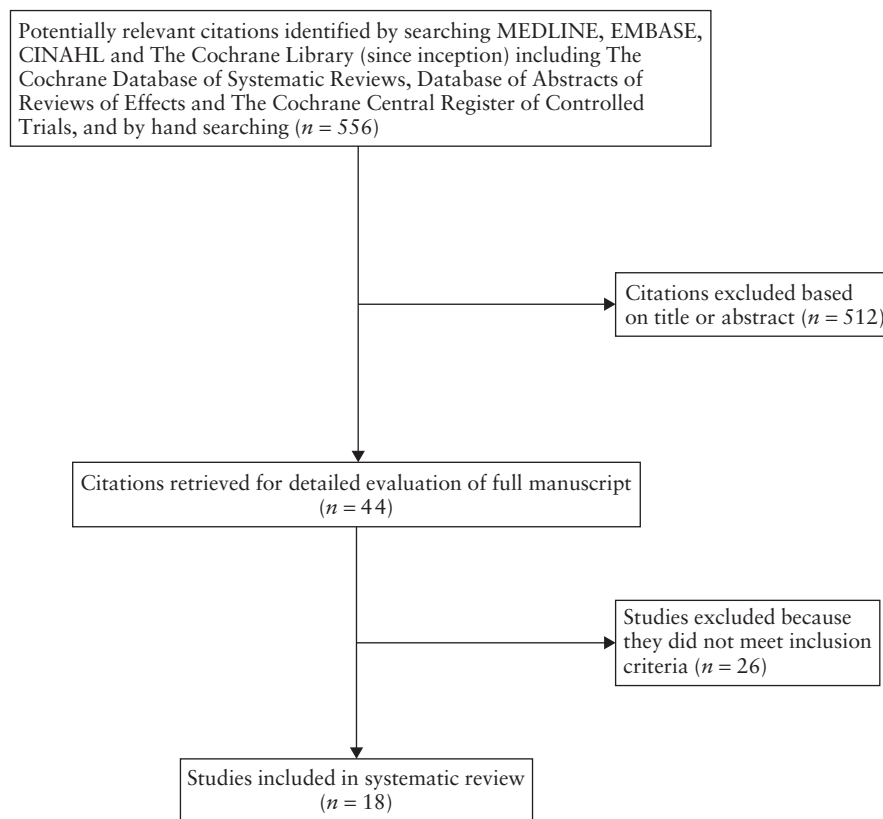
Potentially relevant citations identified by searching MEDLINE, EMBASE, CINAHL and The Cochrane Library (since inception) including The Cochrane Database of Systematic Reviews, Database of Abstracts of Reviews of Effects and The Cochrane Central Register of Controlled Trials, and by hand searching ($n = 556$)

Citations excluded based on title or abstract ($n = 512$)

Citations retrieved for detailed evaluation of full manuscript ($n = 44$)

Studies excluded because they did not meet inclusion criteria ($n = 26$)

Studies included in systematic review ($n = 18$)